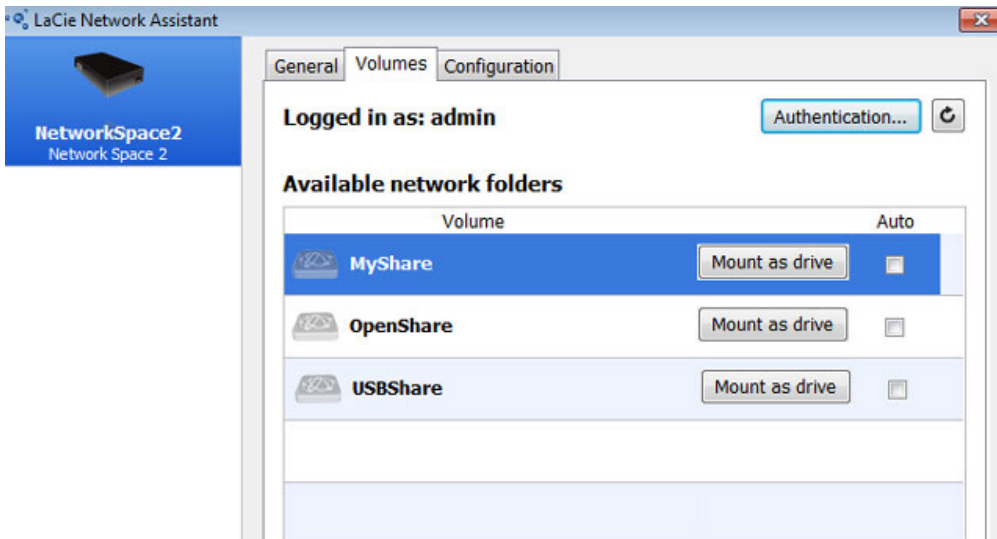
LaCie Network Assistant

NetworkSpace2
Network Space 2

General | Volumes | Configuration

Logged in as: admin

Authentication...

Available network folders

| Volume | | Auto |
|---|---|---|
| MyShare | Mount as drive | |
| OpenShare | Mount as drive | |
| USBShare | Mount as drive | |